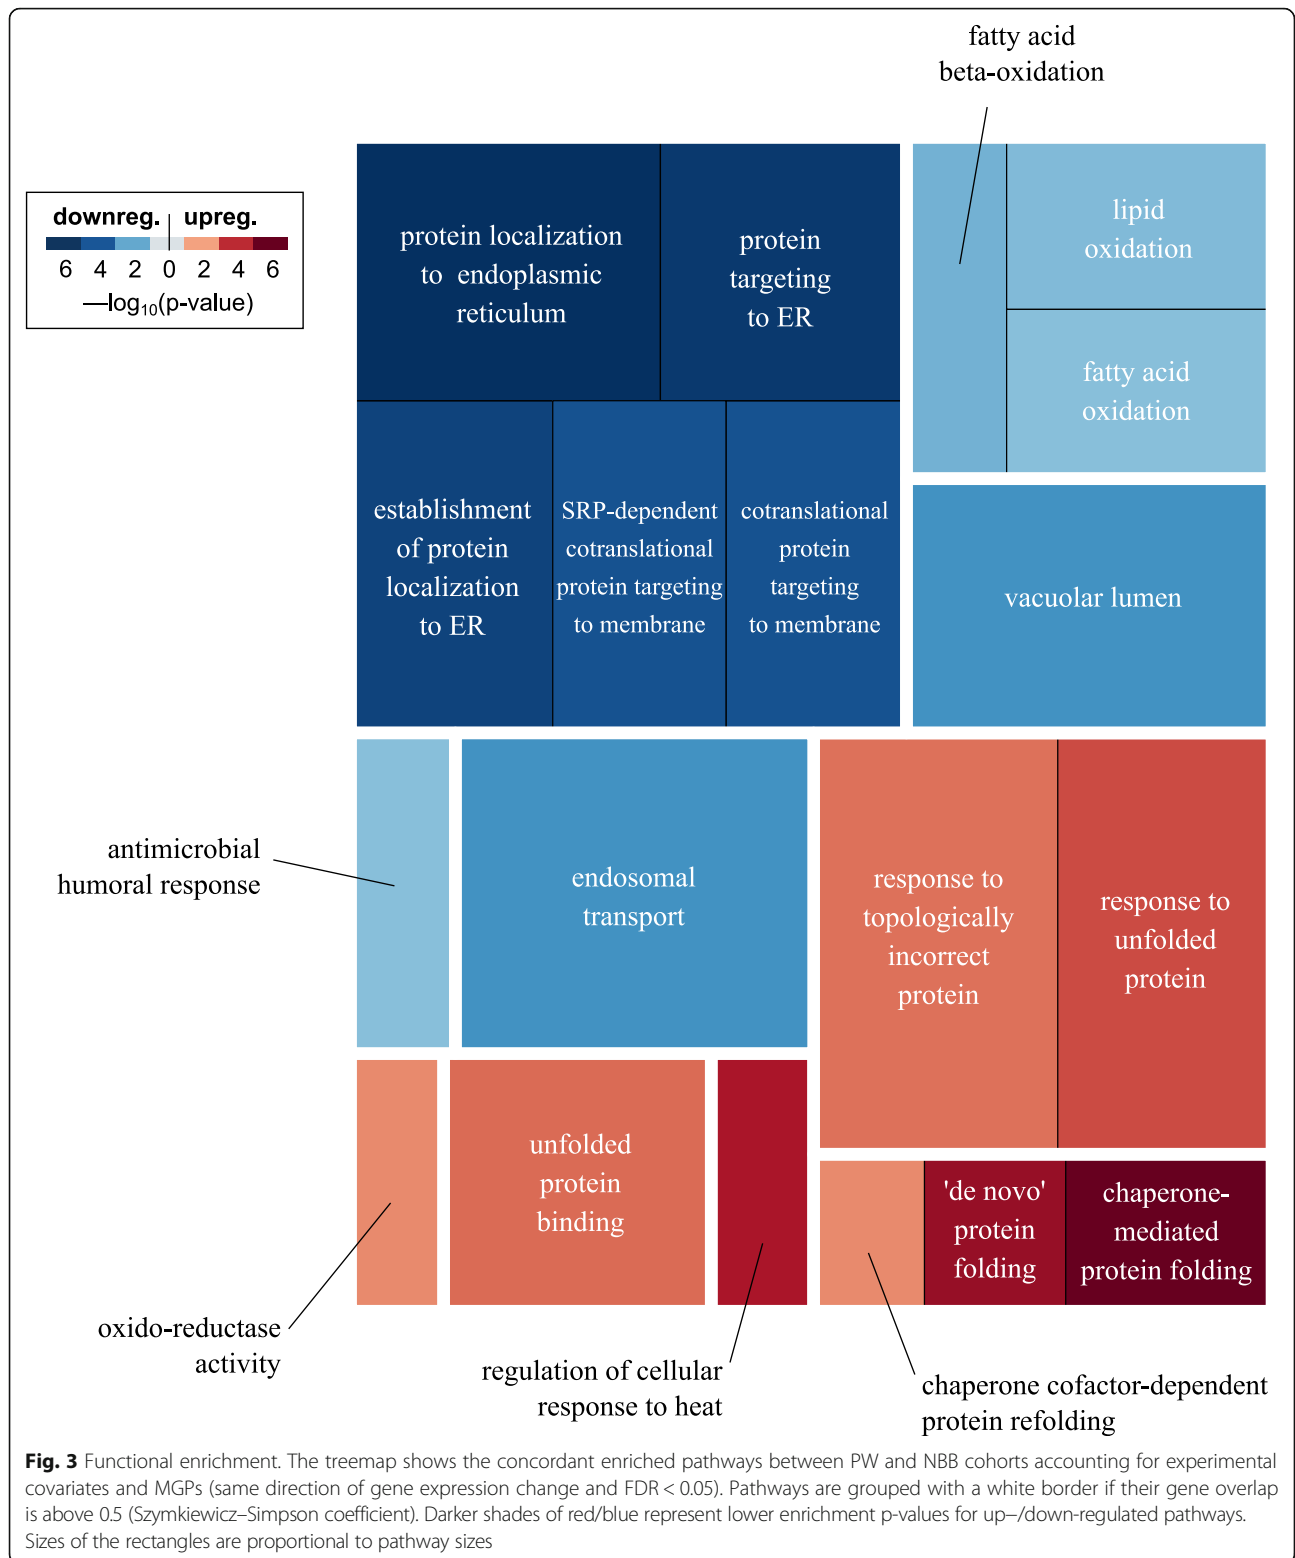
fatty acid beta-oxidation

downreg. | upreg.
6 4 2 0 2 4 6
—$\log_{10}$(p-value)

protein localization to endoplasmic reticulum

protein targeting to ER

lipid oxidation

fatty acid oxidation

establishment of protein localization to ER

SRP-dependent cotranslational protein targeting to membrane

cotranslational protein targeting to membrane

vacuolar lumen

antimicrobial humoral response

endosomal transport

response to topologically incorrect protein

response to unfolded protein

unfolded protein binding

'de novo' protein folding

chaperone-mediated protein folding

oxido-reductase activity

regulation of cellular response to heat

chaperone cofactor-dependent protein refolding

**Fig. 3** Functional enrichment. The treemap shows the concordant enriched pathways between PW and NBB cohorts accounting for experimental covariates and MGPs (same direction of gene expression change and FDR < 0.05). Pathways are grouped with a white border if their gene overlap is above 0.5 (Szymkiewicz–Simpson coefficient). Darker shades of red/blue represent lower enrichment p-values for up–/down-regulated pathways. Sizes of the rectangles are proportional to pathway sizes